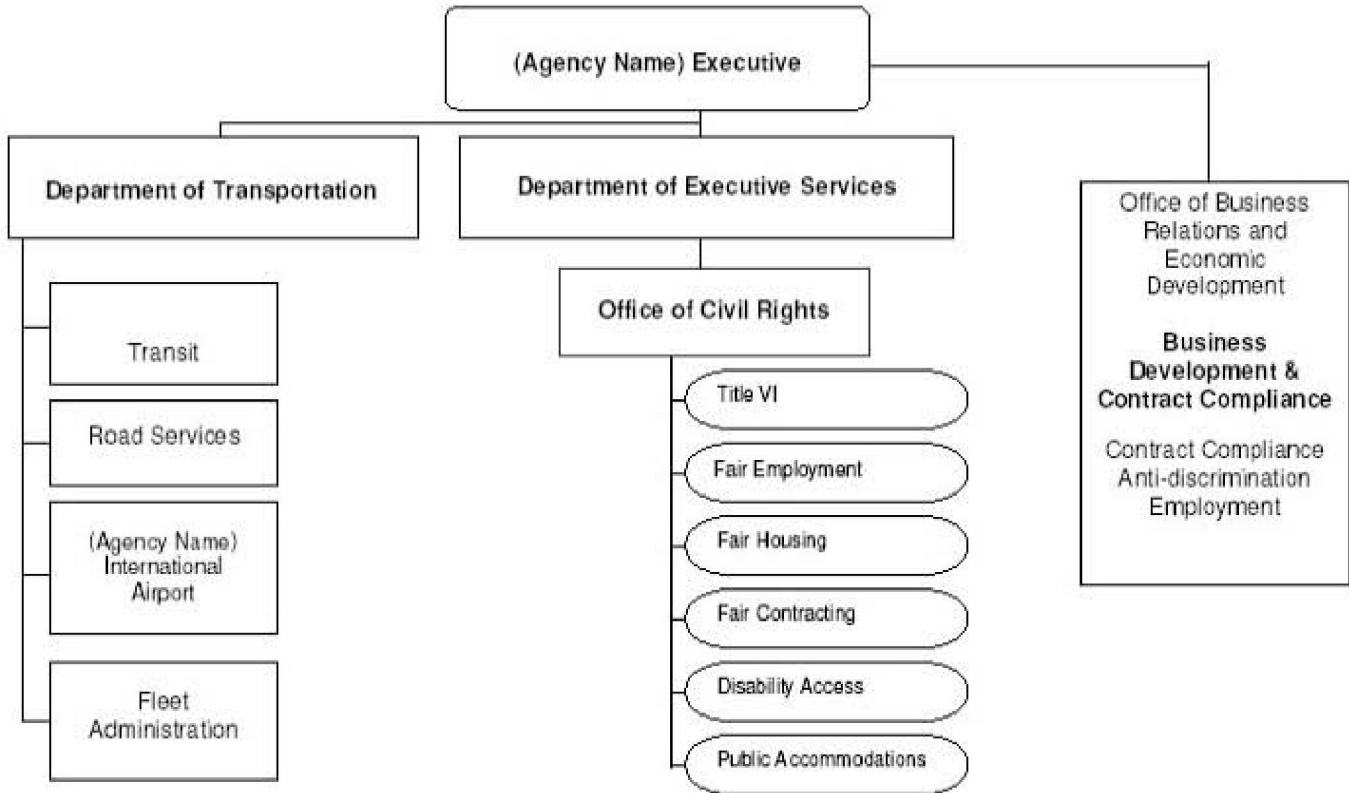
(Agency Name) Executive

Department of Transportation

Transit

Road Services

(Agency Name) International Airport

Fleet Administration

Department of Executive Services

Office of Civil Rights

Title VI

Fair Employment

Fair Housing

Fair Contracting

Disability Access

Public Accommodations

Office of Business Relations and Economic Development

Business Development & Contract Compliance

Contract Compliance Anti-discrimination Employment